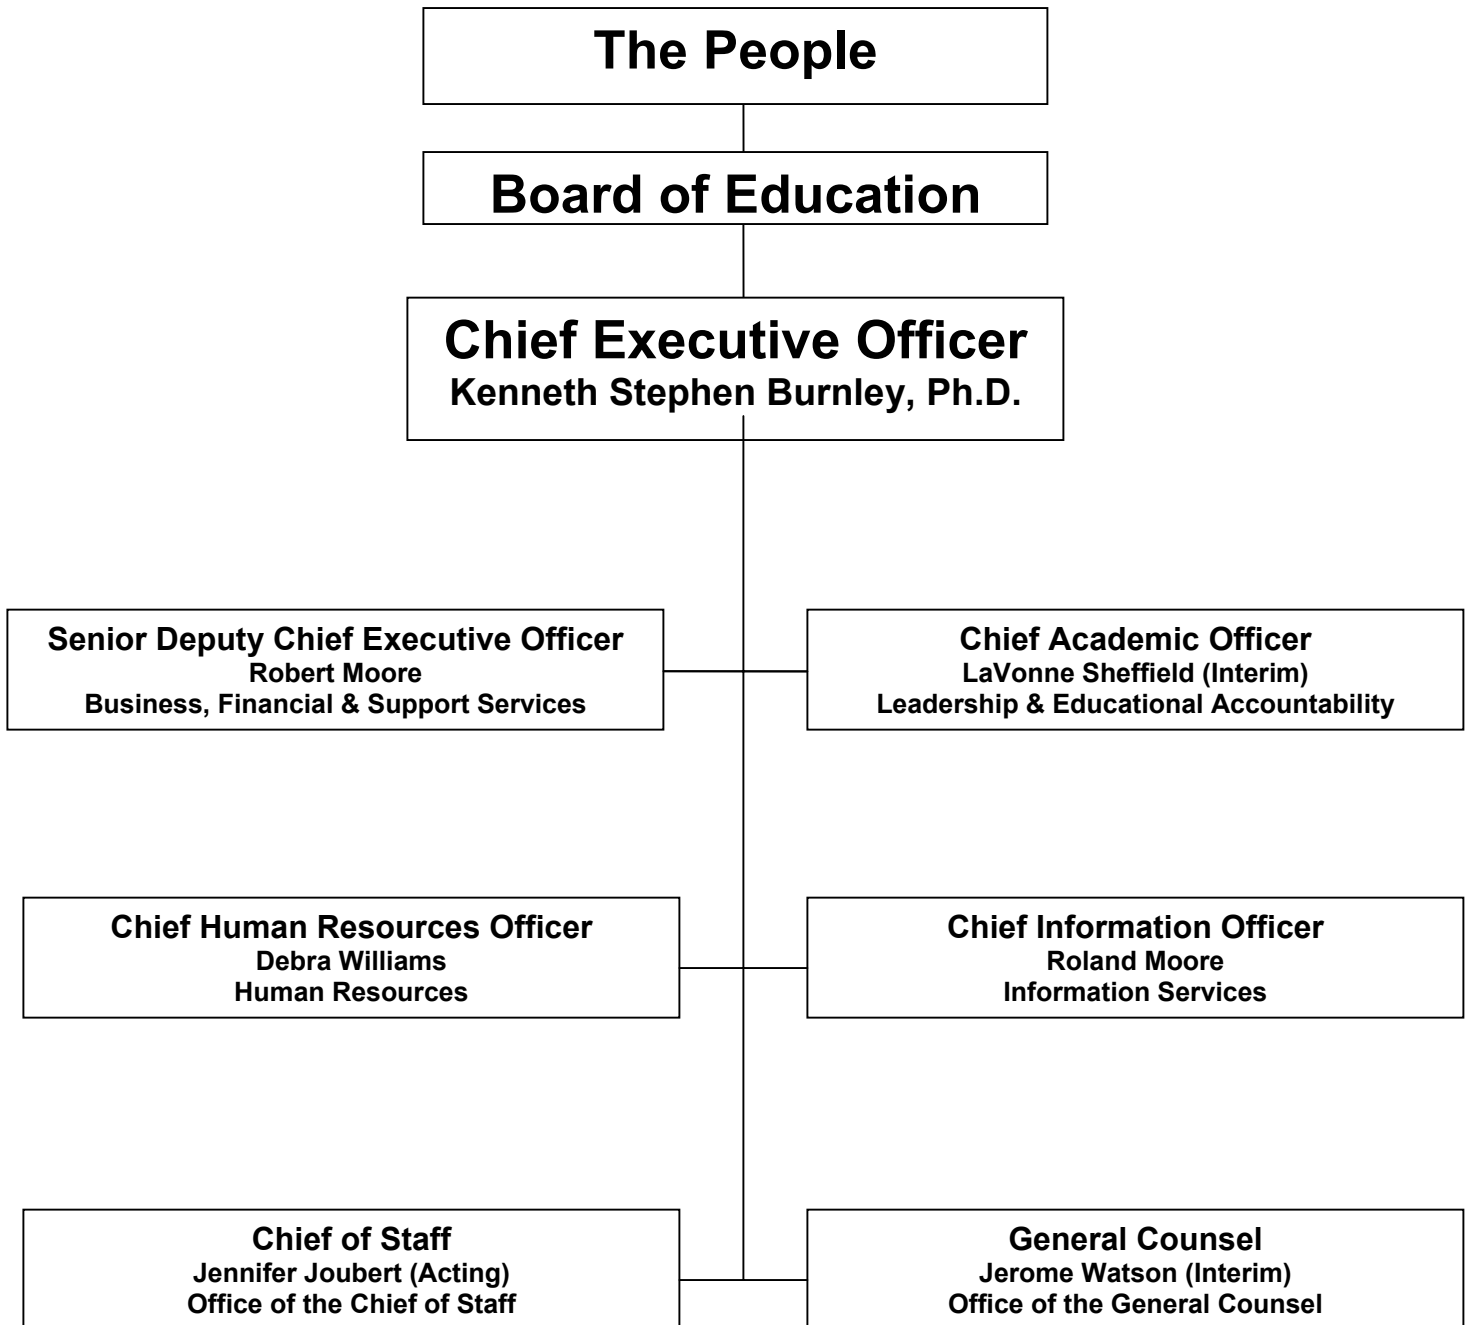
The People

Board of Education

Chief Executive Officer
Kenneth Stephen Burnley, Ph.D.

Senior Deputy Chief Executive Officer
Robert Moore
Business, Financial & Support Services

Chief Academic Officer
LaVonne Sheffield (Interim)
Leadership & Educational Accountability

Chief Human Resources Officer
Debra Williams
Human Resources

Chief Information Officer
Roland Moore
Information Services

Chief of Staff
Jennifer Joubert (Acting)
Office of the Chief of Staff

General Counsel
Jerome Watson (Interim)
Office of the General Counsel